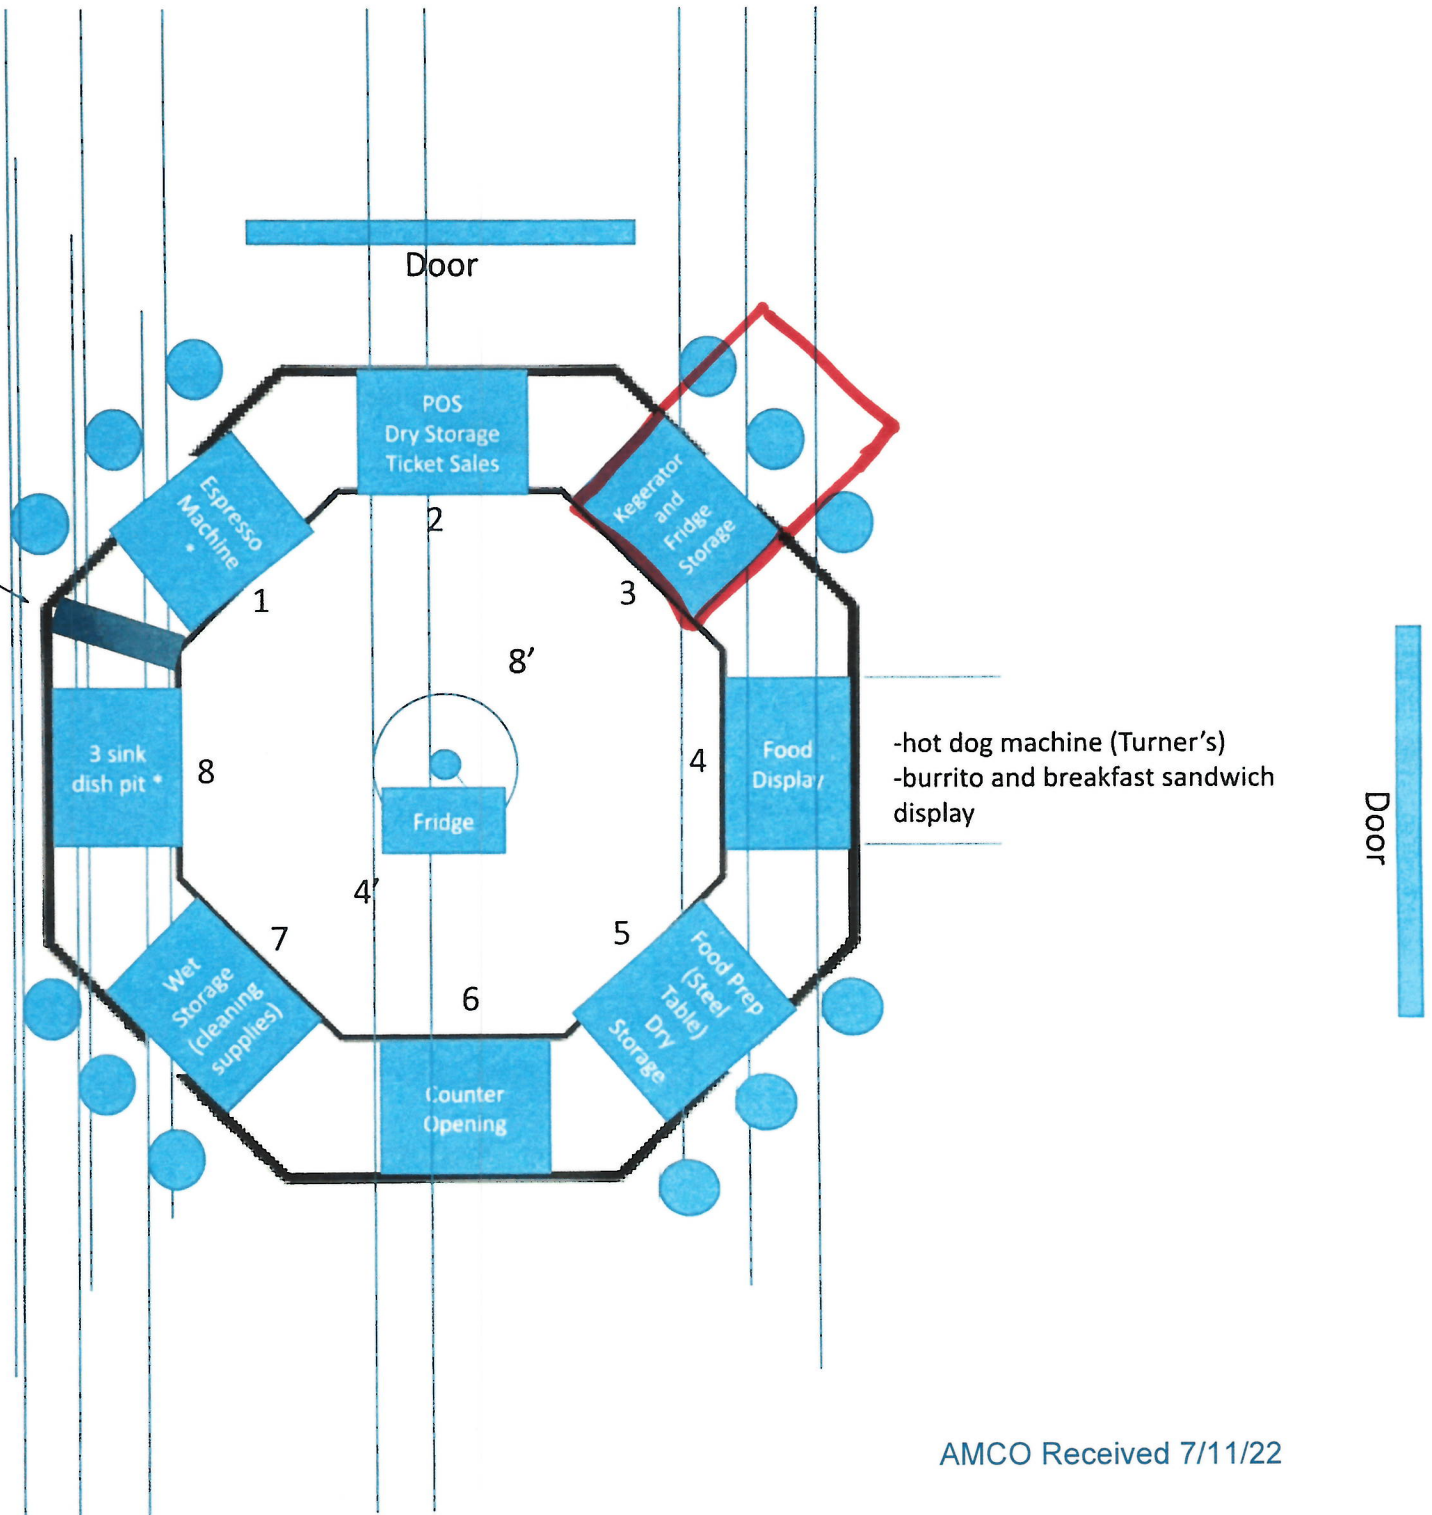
Door

POS
Dry Storage
Ticket Sales

Espresso Machine
*

Kegerator and Fridge Storage

2

1

3

8′

3 sink dish pit *

8

Fridge

4

Food Display

-hot dog machine (Turner's)
-burrito and breakfast sandwich display

Door

4′

7

5

6

Wet Storage (cleaning supplies)

Food Prep (Steel Table) Dry Storage

Counter Opening

AMCO Received 7/11/22